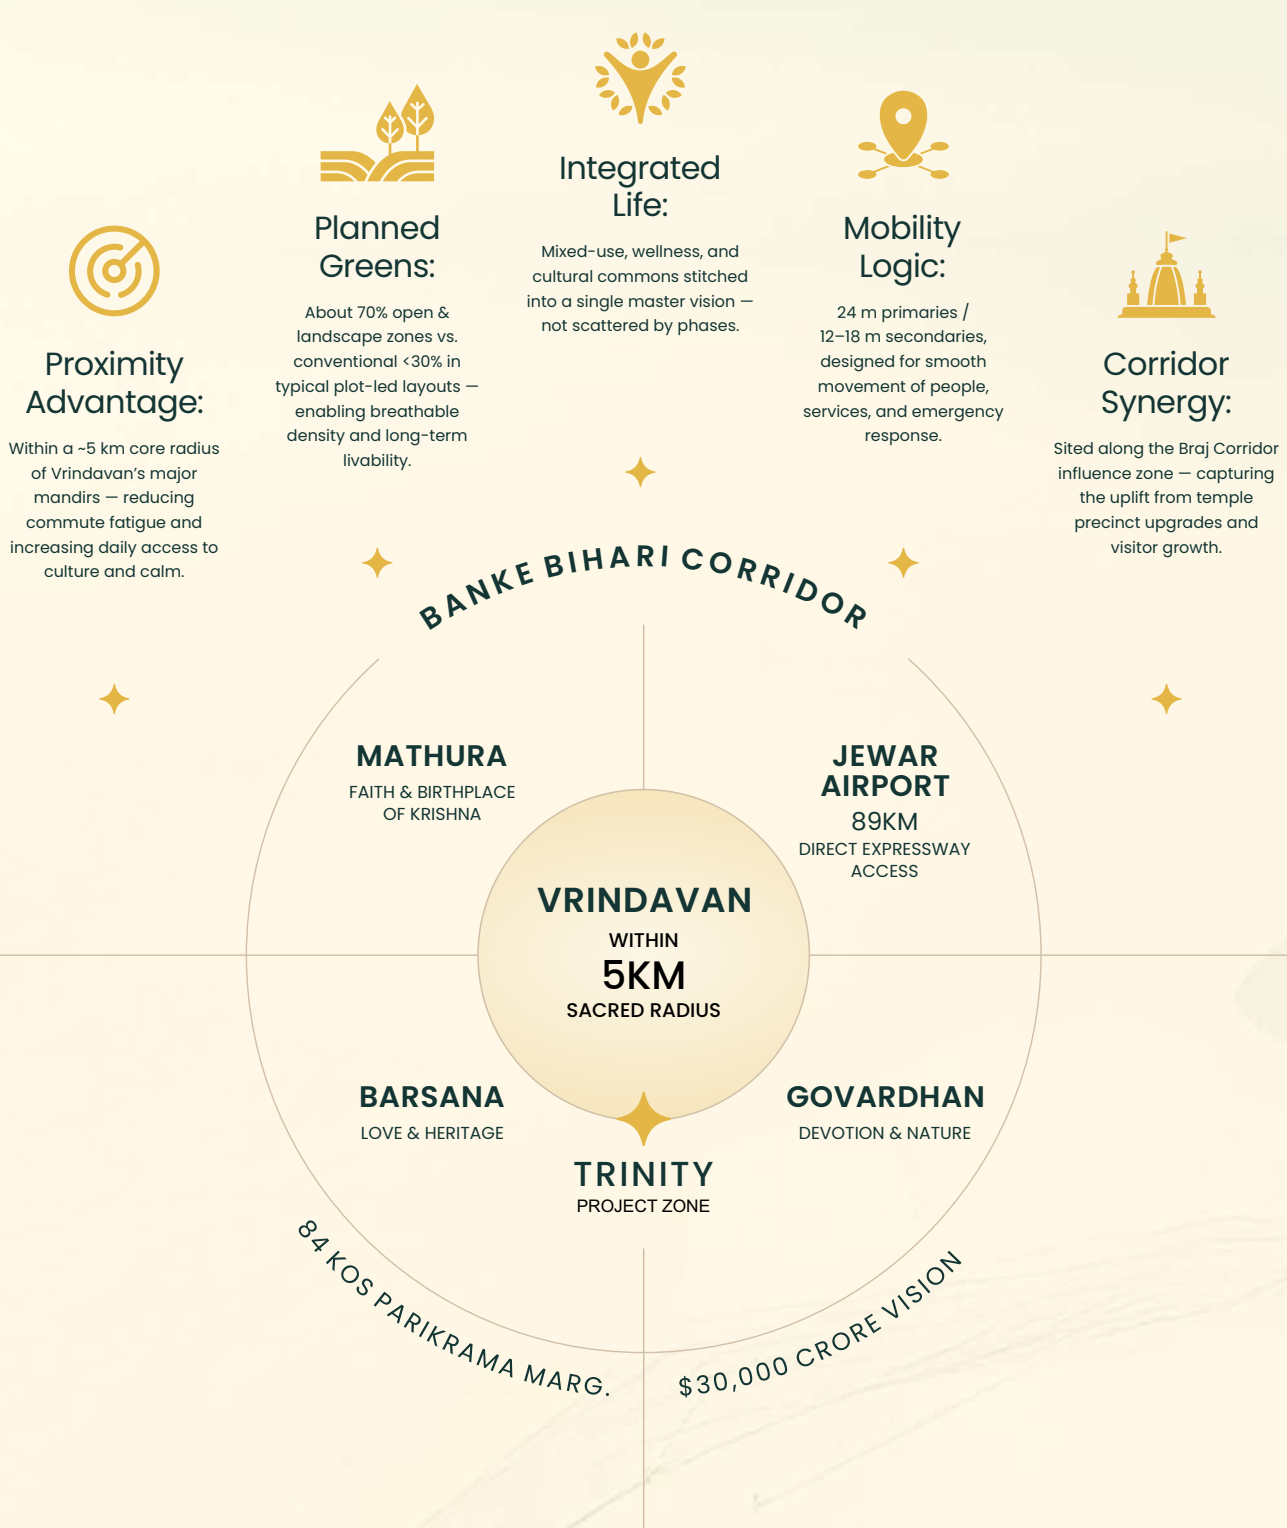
Integrated Life:

Mixed-use, wellness, and cultural commons stitched into a single master vision — not scattered by phases.

Planned Greens:

About 70% open & landscape zones vs. conventional <30% in typical plot-led layouts — enabling breathable density and long-term livability.

Mobility Logic:

24 m primaries / 12–18 m secondaries, designed for smooth movement of people, services, and emergency response.

Proximity Advantage:

Within a ~5 km core radius of Vrindavan's major mandirs — reducing commute fatigue and increasing daily access to culture and calm.

Corridor Synergy:

Sited along the Braj Corridor influence zone — capturing the uplift from temple precinct upgrades and visitor growth.

BANKE BIHARI CORRIDOR

MATHURA
FAITH & BIRTHPLACE OF KRISHNA

JEWAR AIRPORT
89KM
DIRECT EXPRESSWAY ACCESS

VRINDAVAN
WITHIN
5KM
SACRED RADIUS

BARSANA
LOVE & HERITAGE

GOVARDHAN
DEVOTION & NATURE

TRINITY
PROJECT ZONE

84 KOS PARIKRAMA MARG.

$30,000 CRORE VISION